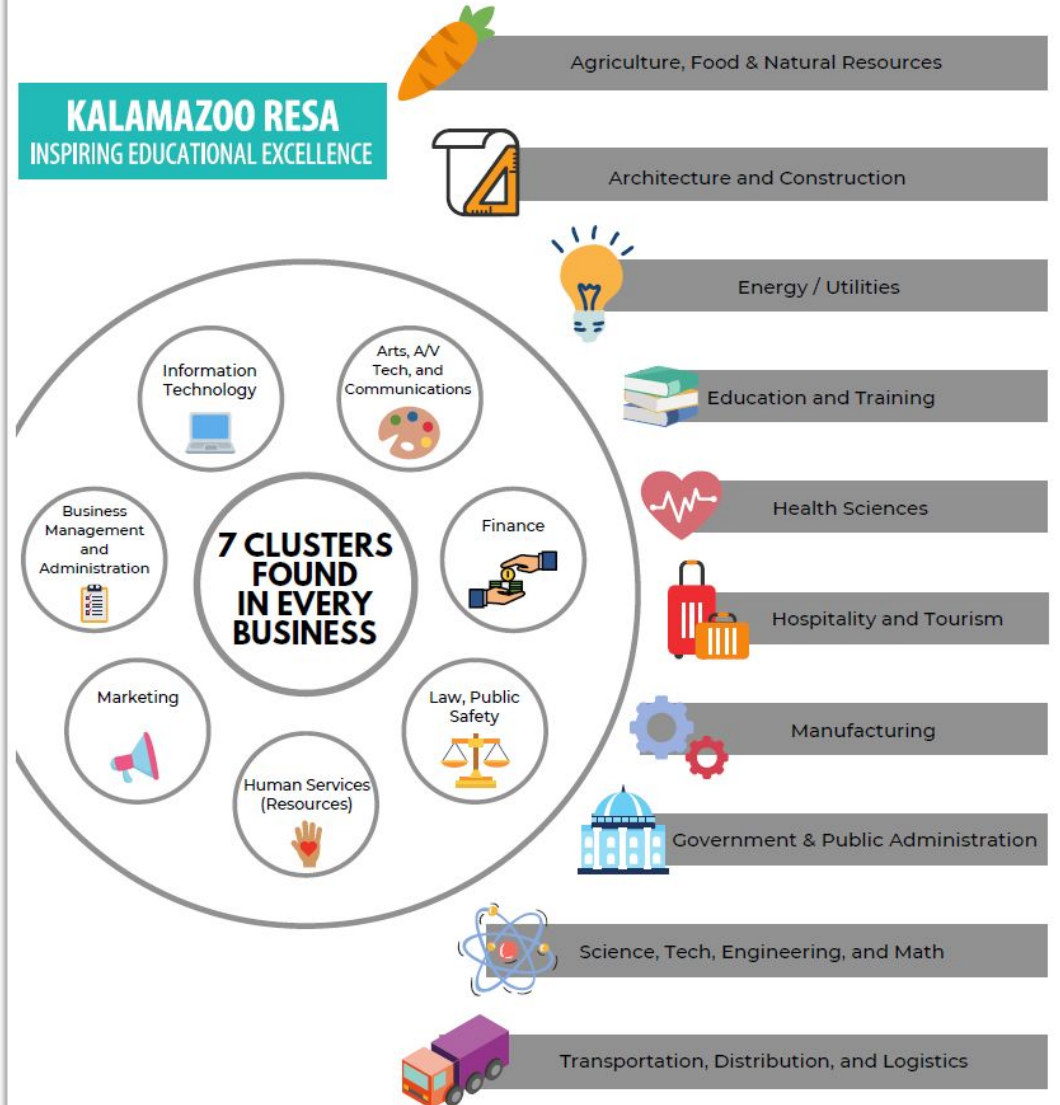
KALAMAZOO RESA
INSPIRING EDUCATIONAL EXCELLENCE

Agriculture, Food & Natural Resources

Architecture and Construction

Energy / Utilities

Education and Training

Health Sciences

Hospitality and Tourism

Manufacturing

Government & Public Administration

Science, Tech, Engineering, and Math

Transportation, Distribution, and Logistics

7 CLUSTERS FOUND IN EVERY BUSINESS

Information Technology

Arts, A/V Tech, and Communications

Finance

Law, Public Safety

Human Services (Resources)

Marketing

Business Management and Administration